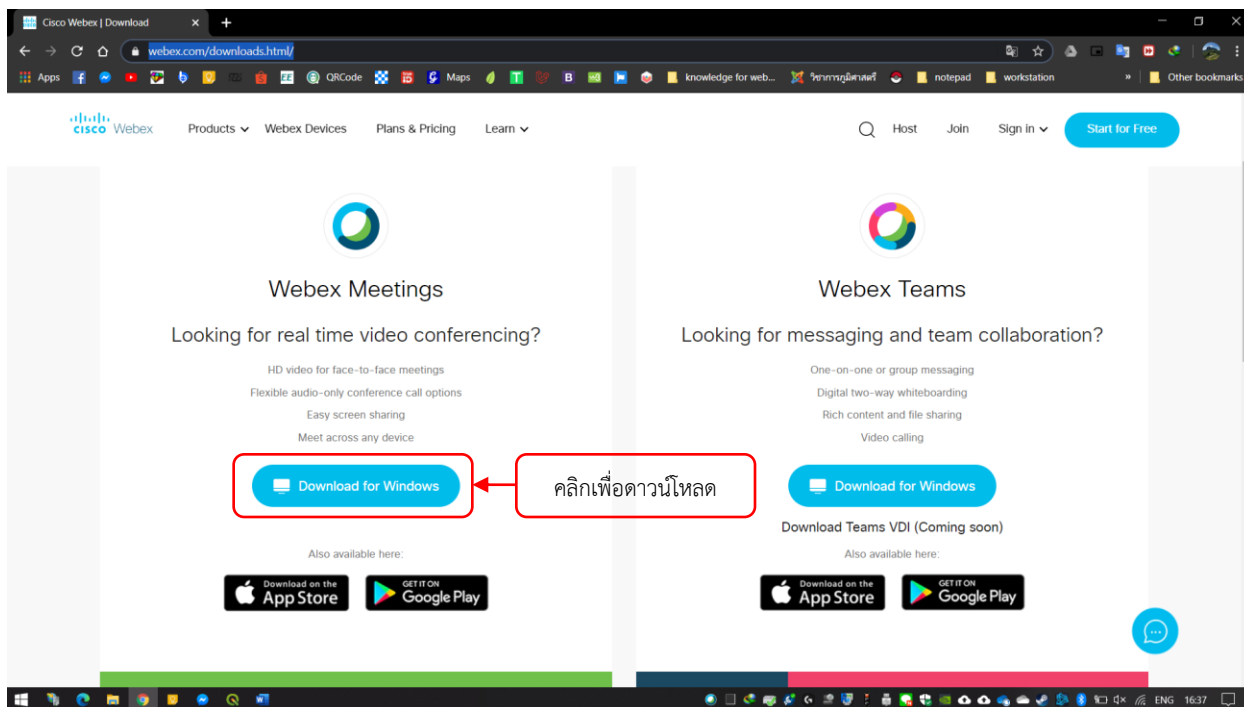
Cisco Webex | Download

webex.com/downloads.html/

Apps QRCode Maps knowledge for web... วิชาการภูมิศาสตร์ notepad workstation Other bookmarks

cisco Webex Products Webex Devices Plans & Pricing Learn Host Join Sign in Start for Free

Webex Meetings

Looking for real time video conferencing?

HD video for face-to-face meetings

Flexible audio-only conference call options

Easy screen sharing

Meet across any device

Download for Windows

คลิกเพื่อดาวน์โหลด

Also available here:

Download on the App Store

GET IT ON Google Play

Webex Teams

Looking for messaging and team collaboration?

One-on-one or group messaging

Digital two-way whiteboarding

Rich content and file sharing

Video calling

Download for Windows

Download Teams VDI (Coming soon)

Also available here:

Download on the App Store

GET IT ON Google Play

ENG 16:37